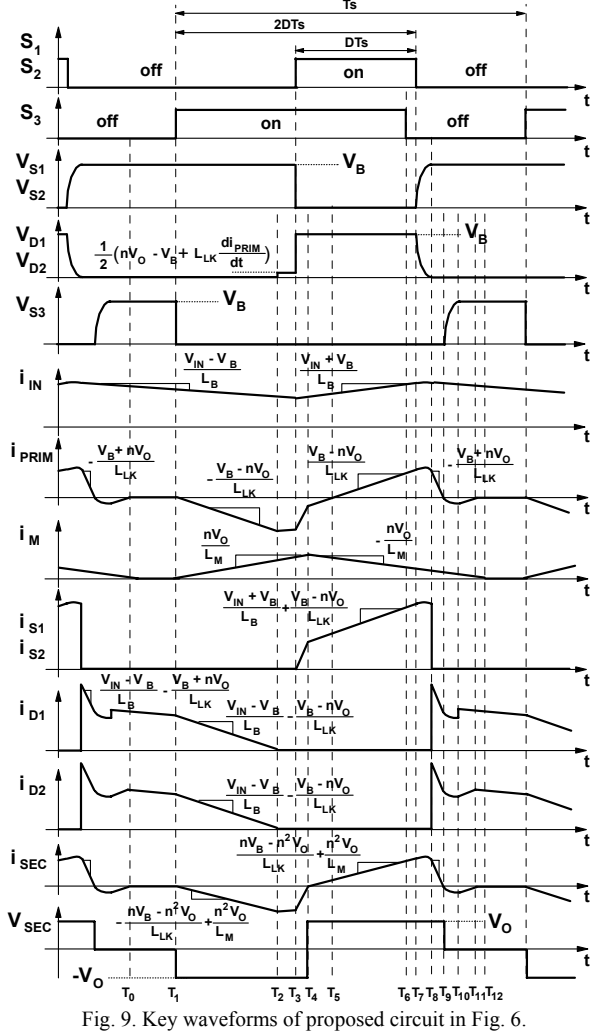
Ts
2DTs
DTs
$S_1$
$S_2$
off
on
off
t
$S_3$
off
on
off
t
$V_{S1}$
$V_{S2}$
$V_B$
t
$V_{D1}$
$V_{D2}$
$\frac{1}{2}(nV_O - V_B + L_{LK}\frac{di_{PRIM}}{dt})$
$V_B$
t
$V_{S3}$
$V_B$
t
$i_{IN}$
$\frac{V_{IN} - V_B}{L_B}$
$\frac{V_{IN} + V_B}{L_B}$
t
$i_{PRIM}$
$-\frac{V_B + nV_O}{L_{LK}}$
$-\frac{V_B - nV_O}{L_{LK}}$
$\frac{V_B - nV_O}{L_{LK}}$
$-\frac{V_B + nV_O}{L_{LK}}$
t
$i_M$
$\frac{nV_O}{L_M}$
$-\frac{nV_O}{L_M}$
t
$i_{S1}$
$i_{S2}$
$\frac{V_{IN} + V_B}{L_B} + \frac{V_B - nV_O}{L_{LK}}$
t
$i_{D1}$
$\frac{V_{IN} - V_B}{L_B} - \frac{V_B + nV_O}{L_{LK}}$
$\frac{V_{IN} - V_B}{L_B} - \frac{V_B - nV_O}{L_{LK}}$
t
$i_{D2}$
$\frac{V_{IN} - V_B}{L_B} - \frac{V_B - nV_O}{L_{LK}}$
t
$i_{SEC}$
$\frac{nV_B - n^2V_O}{L_{LK}} + \frac{n^2V_O}{L_M}$
t
$V_{SEC}$
$-\frac{nV_B - n^2V_O}{L_{LK}} + \frac{n^2V_O}{L_M}$
$V_O$
t
$-V_O$
$T_0$ $T_1$ $T_2$ $T_3$ $T_4$ $T_5$ $T_6$ $T_7$ $T_8$ $T_9$ $T_{10}$ $T_{11}$ $T_{12}$
Fig. 9. Key waveforms of proposed circuit in Fig. 6.